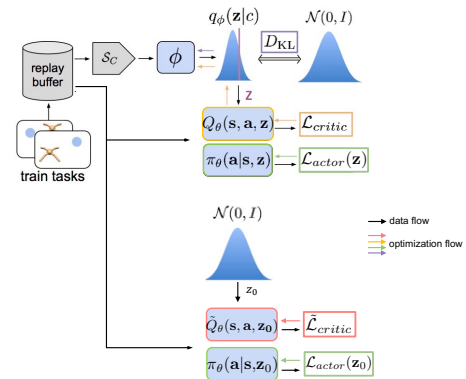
$q_\phi(\mathbf{z}|c)$

$\mathcal{N}(0, I)$

replay buffer

$\mathcal{S}_C$

$\phi$

$D_{\text{KL}}$

z

$Q_\theta(\mathbf{s}, \mathbf{a}, \mathbf{z})$

$\mathcal{L}_{critic}$

$\pi_\theta(\mathbf{a}|\mathbf{s}, \mathbf{z})$

$\mathcal{L}_{actor}(\mathbf{z})$

train tasks

$\mathcal{N}(0, I)$

data flow

optimization flow

$z_0$

$\tilde{Q}_\theta(\mathbf{s}, \mathbf{a}, \mathbf{z_0})$

$\tilde{\mathcal{L}}_{critic}$

$\pi_\theta(\mathbf{a}|\mathbf{s},\mathbf{z_0})$

$\mathcal{L}_{actor}(\mathbf{z_0})$